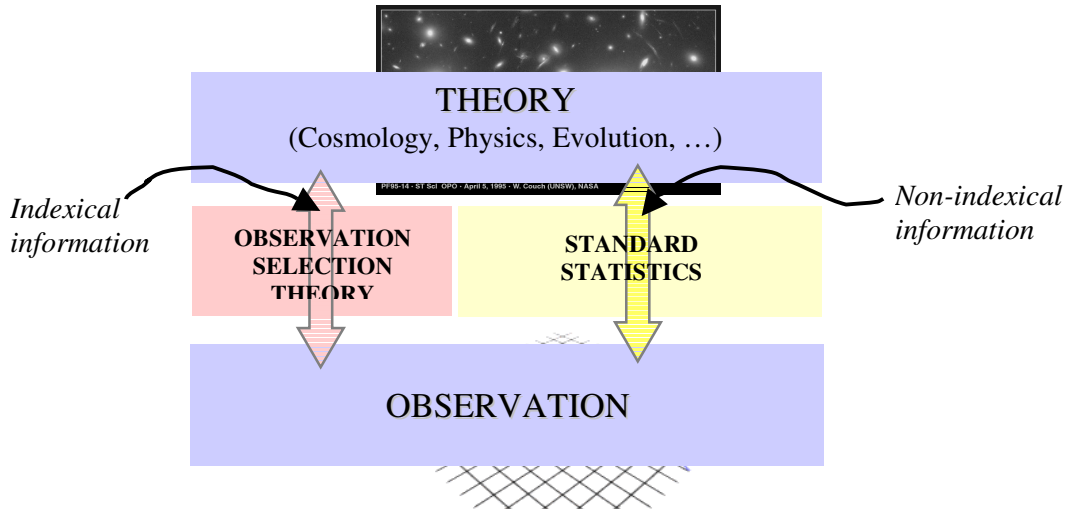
THEORY
(Cosmology, Physics, Evolution, …)

PF95-14 · ST ScI OPO · April 5, 1995 · W. Couch (UNSW), NASA

Indexical information

Non-indexical information

OBSERVATION SELECTION THEORY

STANDARD STATISTICS

OBSERVATION